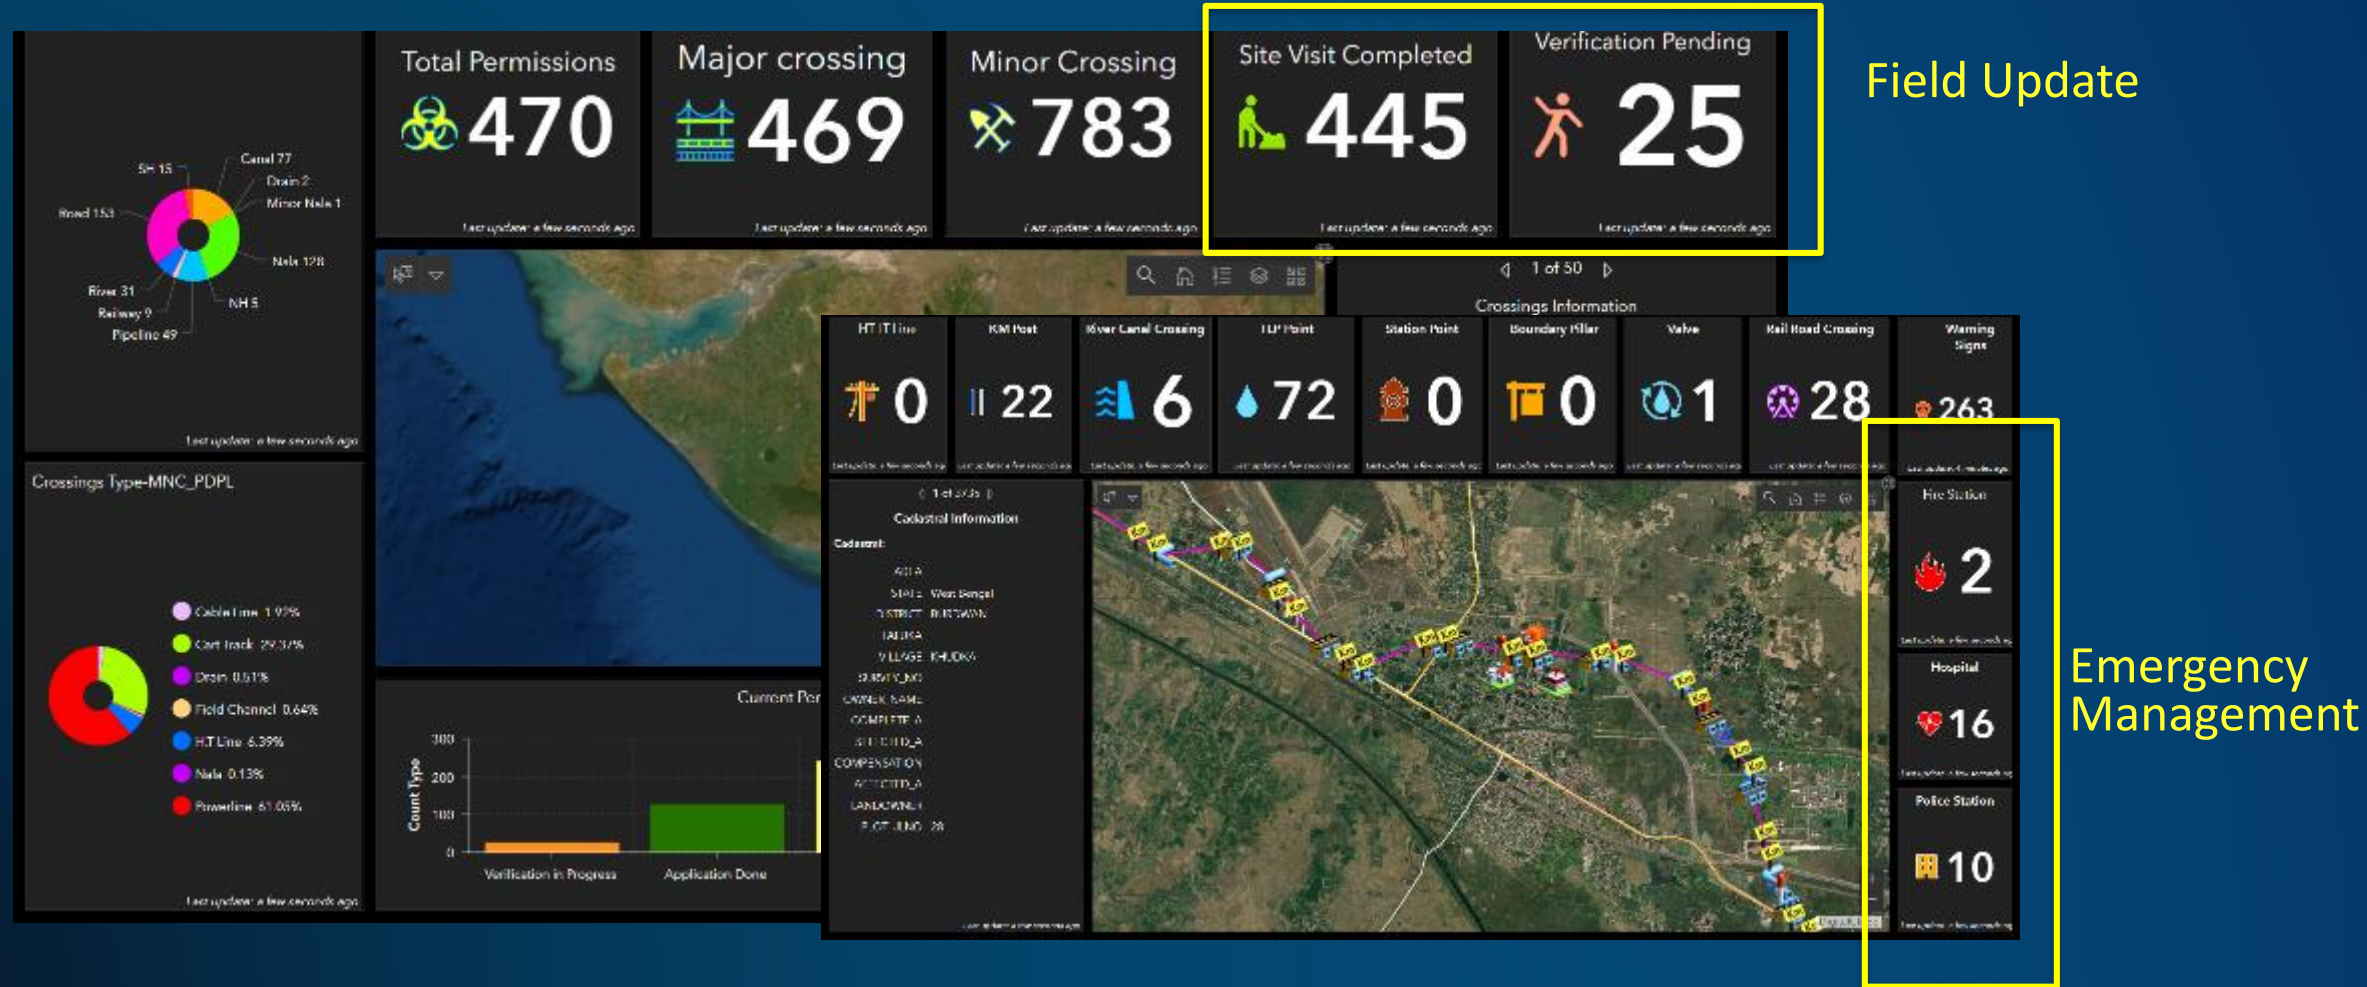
SH 15
Canal 77
Drain 2
Minor Nala 1
Road 153
Nala 128
River 31
Railway 9
Pipeline 49
NH 5
Last update: a few seconds ago

Total Permissions
470
Last update: a few seconds ago

Major crossing
469
Last update: a few seconds ago

Minor Crossing
783
Last update: a few seconds ago

Site Visit Completed
445
Last update: a few seconds ago

Verification Pending
25
Last update: a few seconds ago

Field Update

1 of 50
Crossings Information

| HT/ IT Line | KM Post | River Canal Crossing | TLP Point | Station Point | Boundary Pillar | Valve | Rail Road Crossing | Warning Signs |
|---|---|---|---|---|---|---|---|---|
| 0 | 22 | 6 | 72 | 0 | 0 | 1 | 28 | 263 |

Crossings Type-MNC_PDPL
Cable Line 1.92%
Cart track 29.37%
Drain 0.51%
Field Channel 0.64%
H.T Line 6.39%
Nala 0.13%
Powerline 61.05%
Last update: a few seconds ago

1 of 2735
Cadastral Information
Cadastral:
AREA
STATE West Bengal
DISTRICT BURDWAN
TALUKA
VILLAGE KHUDKA
SURVEY_NO
OWNER_NAME
COMPLETE_A
SITE_CITO_A
COMPENSATION
ACCEPTED_A
LANDOWNER
PLOT_NO 28

Current Per
300
200
100
0
Count Type
Verification in Progress
Application Done

Fire Station
2
Hospital
16
Police Station
10

Emergency Management